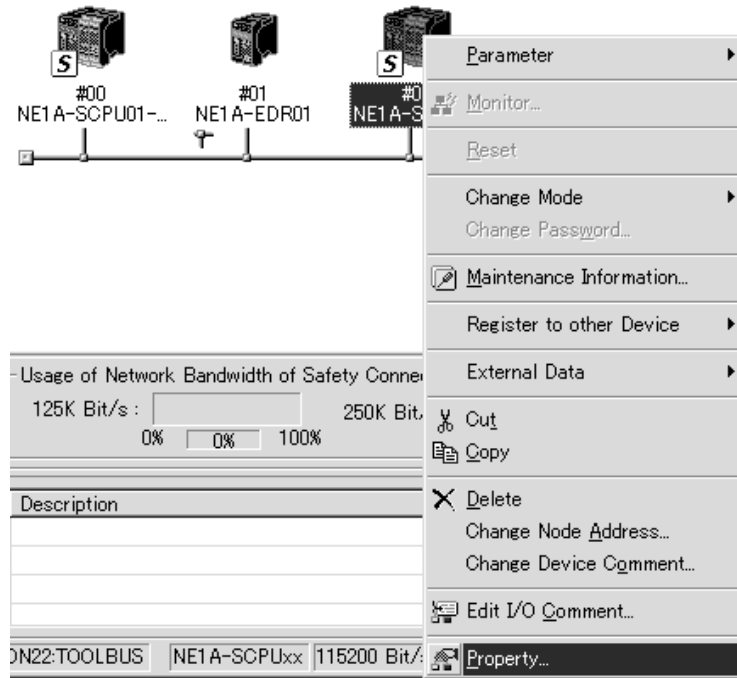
S
#00
NE1A-SCPU01-...

#01
NE1A-EDR01

S
#0
NE1A-S

Parameter
Monitor...
Reset
Change Mode
Change Password...
Maintenance Information...
Register to other Device
External Data
Cut
Copy
Delete
Change Node Address...
Change Device Comment...
Edit I/O Comment...
Property...

Usage of Network Bandwidth of Safety Conne
125K Bit/s :
0%
0%
100%
250K Bit

Description

N22:TOOLBUS
NE1A-SCPUxx
115200 Bit/